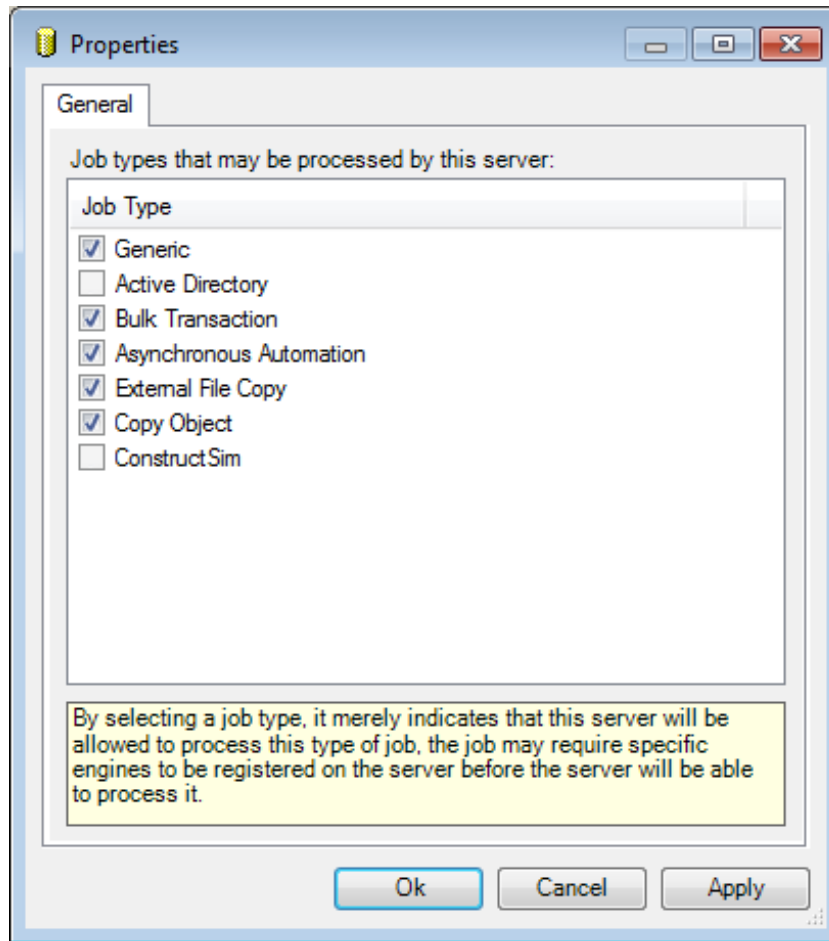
Properties

General

Job types that may be processed by this server:

Job Type

Generic
Active Directory
Bulk Transaction
Asynchronous Automation
External File Copy
Copy Object
ConstructSim

By selecting a job type, it merely indicates that this server will be allowed to process this type of job, the job may require specific engines to be registered on the server before the server will be able to process it.

Ok
Cancel
Apply